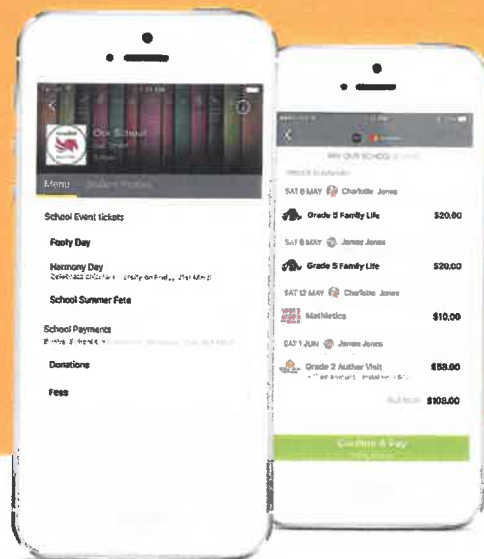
Our School

Menu

School Event tickets

Footy Day

Harmony Day
Celebrate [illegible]

School Summer Fete

School Payments
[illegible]

Donations

Fees

PAY OUR SCHOOL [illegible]

SAT 6 MAY Charlotte Jones

Grade 5 Family Life $20.00

SAT 6 MAY James Jones

Grade 5 Family Life $20.00

SAT 12 MAY Charlotte Jones

Mathletics $10.00

SAT 1 JUN James Jones

Grade 2 Author Visit $58.00
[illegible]

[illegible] $108.00

Confirm & Pay